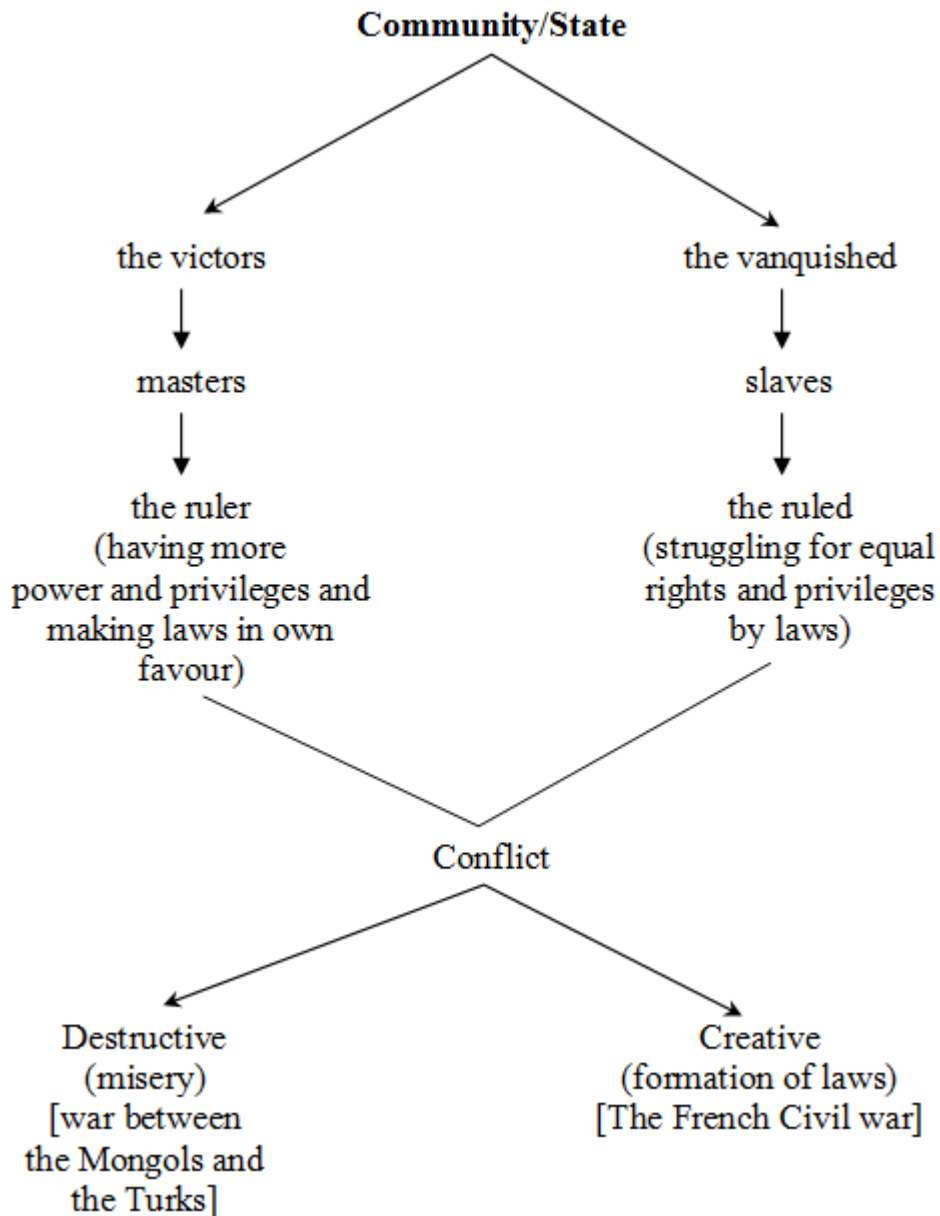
**Community/State**

the victors

masters

the ruler (having more power and privileges and making laws in own favour)

the vanquished

slaves

the ruled (struggling for equal rights and privileges by laws)

Conflict

Destructive (misery) [war between the Mongols and the Turks]

Creative (formation of laws) [The French Civil war]